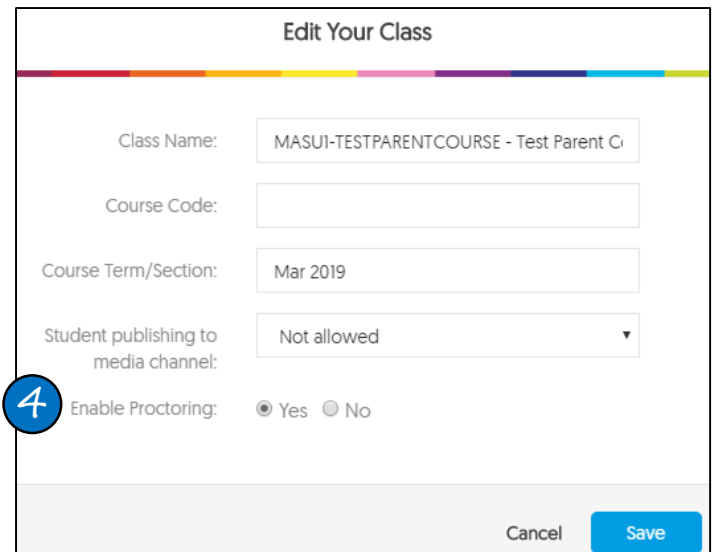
Edit Your Class

Class Name: MASU1-TESTPARENTCOURSE - Test Parent C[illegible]

Course Code:

Course Term/Section: Mar 2019

Student publishing to media channel: Not allowed

4

Enable Proctoring: Yes No

Cancel

Save